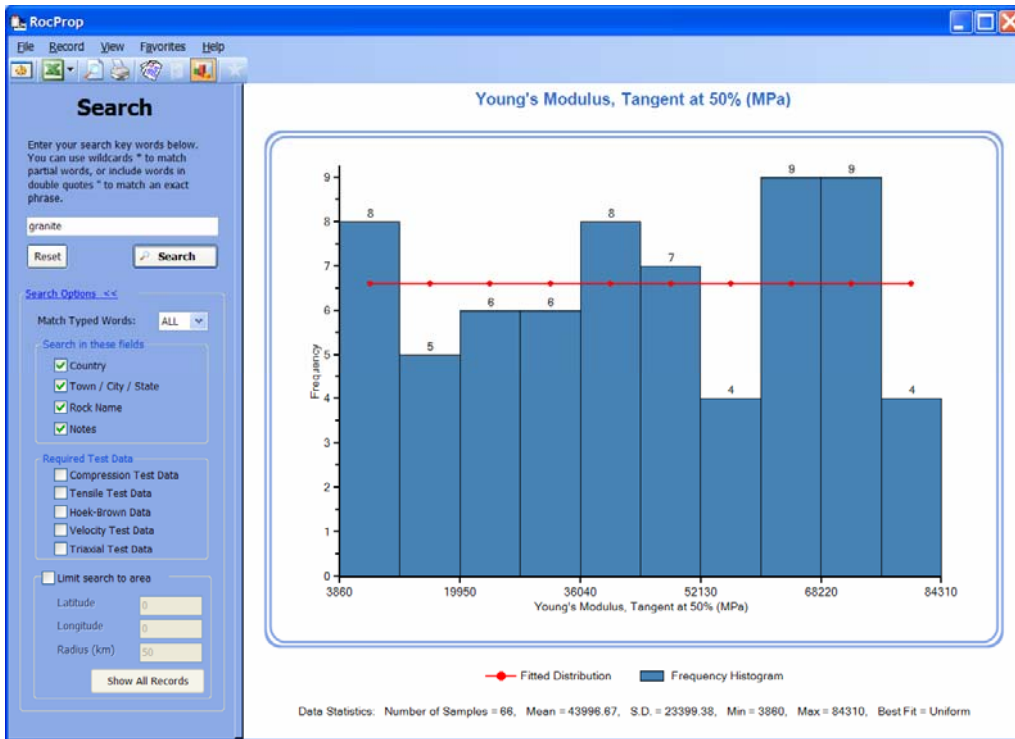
RocProp

File Record View Favorites Help

Search

Enter your search key words below. You can use wildcards * to match partial words, or include words in double quotes " to match an exact phrase.

granite

Reset Search

Search Options <<

Match Typed Words: ALL

Search in these fields
Country
Town / City / State
Rock Name
Notes

Required Test Data
Compression Test Data
Tensile Test Data
Hoek-Brown Data
Velocity Test Data
Triaxial Test Data

Limit search to area
Latitude 0
Longitude 0
Radius (km) 50

Show All Records

Young's Modulus, Tangent at 50% (MPa)

Frequency

9 8 7 6 5 4 3 2 1 0

8 5 6 6 8 7 4 9 9 4

3860 19950 36040 52130 68220 84310

Young's Modulus, Tangent at 50% (MPa)

Fitted Distribution Frequency Histogram

Data Statistics: Number of Samples = 66, Mean = 43996.67, S.D. = 23399.38, Min = 3860, Max = 84310, Best Fit = Uniform